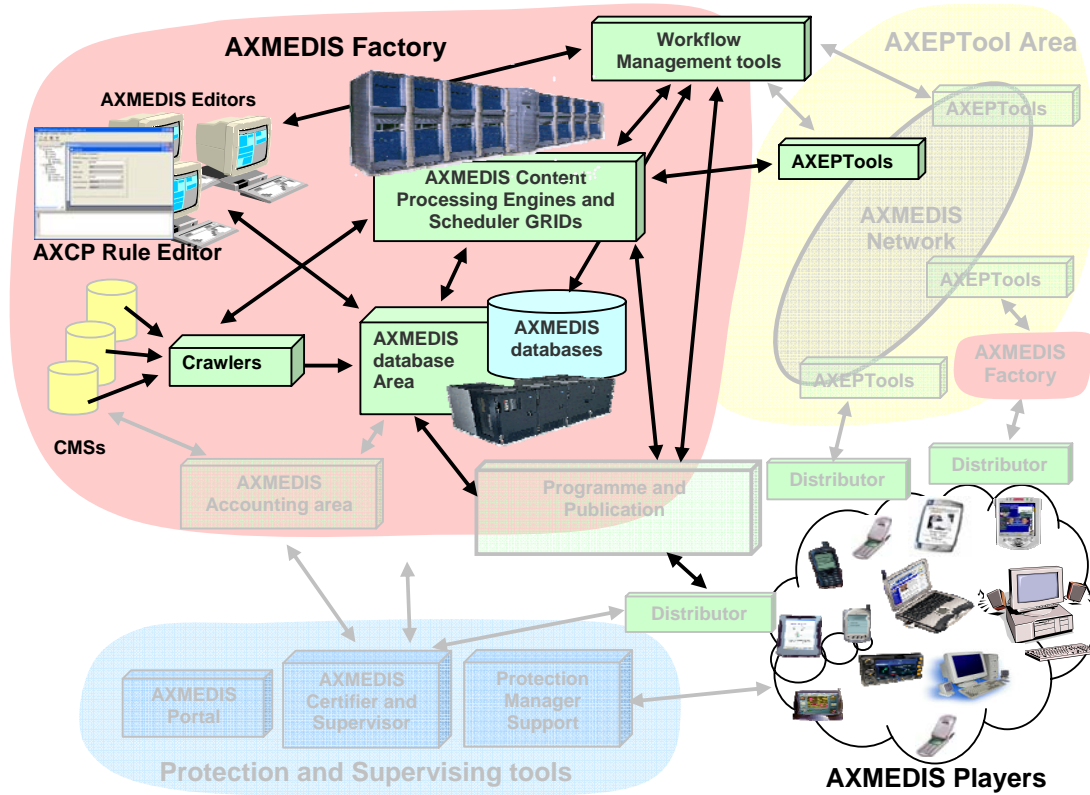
AXMEDIS Factory

Workflow Management tools

AXEPTool Area

AXMEDIS Editors

AXEPTools

AXEPTools

AXMEDIS Content Processing Engines and Scheduler GRIDs

AXMEDIS Network

AXCP Rule Editor

AXEPTools

AXMEDIS databases

Crawlers

AXMEDIS database Area

AXMEDIS Factory

AXEPTools

CMSs

Distributor

Distributor

AXMEDIS Accounting area

Programme and Publication

Distributor

AXMEDIS Portal

AXMEDIS Certifier and Supervisor

Protection Manager Support

Protection and Supervising tools

AXMEDIS Players